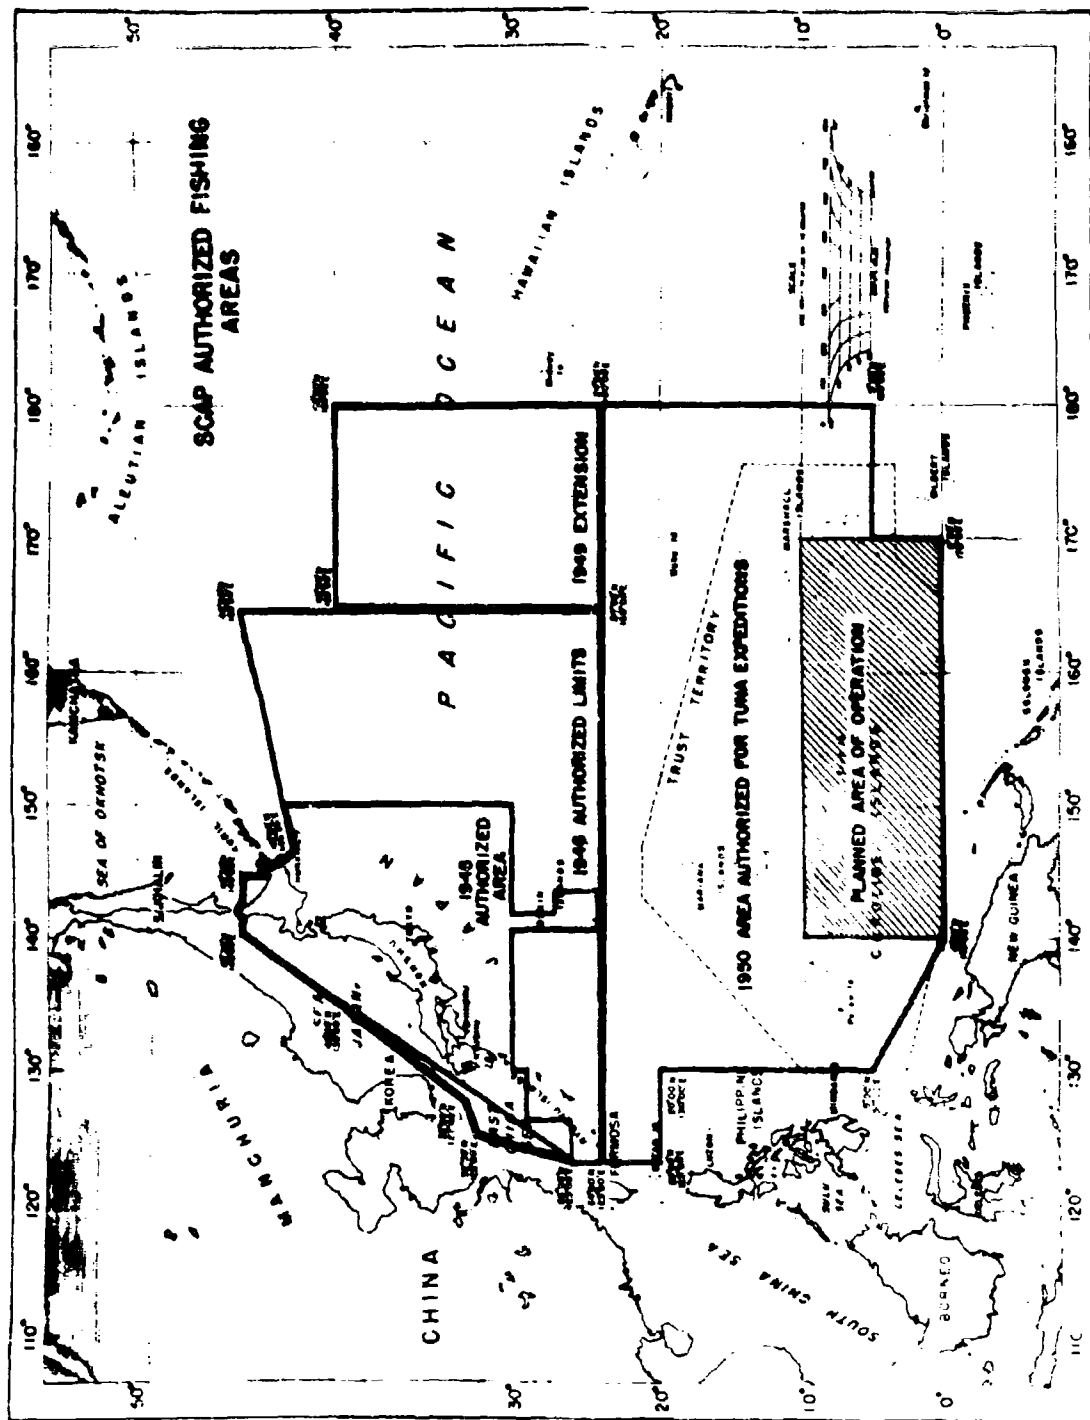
SCAP AUTHORIZED FISHING AREAS

PACIFIC OCEAN

ALEUTIAN ISLANDS

HAWAIIAN ISLANDS

SEA OF OKHOTSK

KAMCHATKA

MANCHURIA

CHINA

KOREA

JAPAN

FORMOSA

PHILIPPINE ISLANDS

LUZON

SOUTH CHINA SEA

CELEBES SEA

SULU SEA

BORNEO

NEW GUINEA

1946 AUTHORIZED AREA

1946 AUTHORIZED LIMITS

1949 EXTENSION

1950 AREA AUTHORIZED FOR TUNA EXPEDITIONS

TRUST TERRITORY

MARSHALL ISLANDS

CAROLINE ISLANDS

PLANNED AREA OF OPERATION

GILBERT ISLANDS

PHOENIX ISLANDS

SOLOMON ISLANDS

SCALE

110° 120° 130° 140° 150° 160° 170° 180° 170° 160°

50° 40° 30° 20° 10° 0°

50° 30° 20° 10° 0°